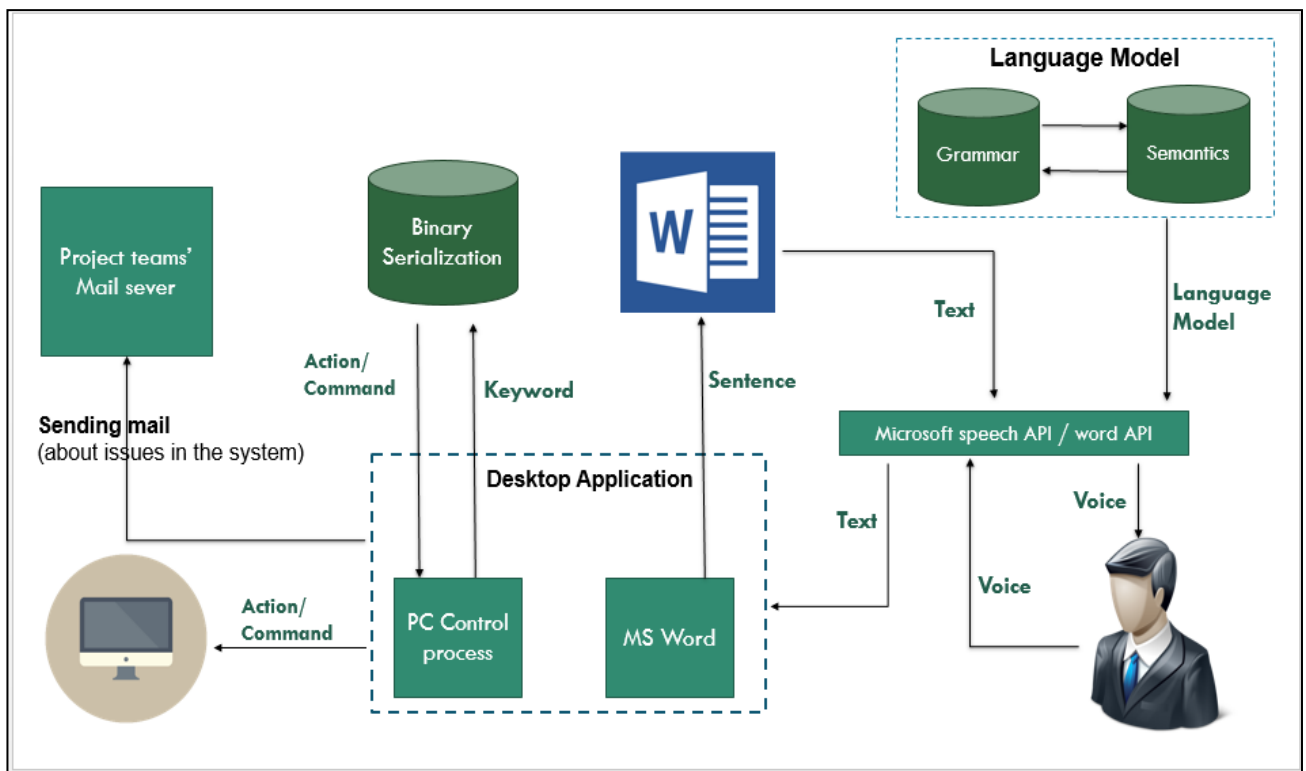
Language Model

Grammar

Semantics

Binary Serialization

W

Project teams' Mail sever

Text

Language Model

Action/ Command

Keyword

Sentence

Sending mail
(about issues in the system)

Microsoft speech API / word API

Desktop Application

Voice

Text

Voice

Action/ Command

PC Control process

MS Word